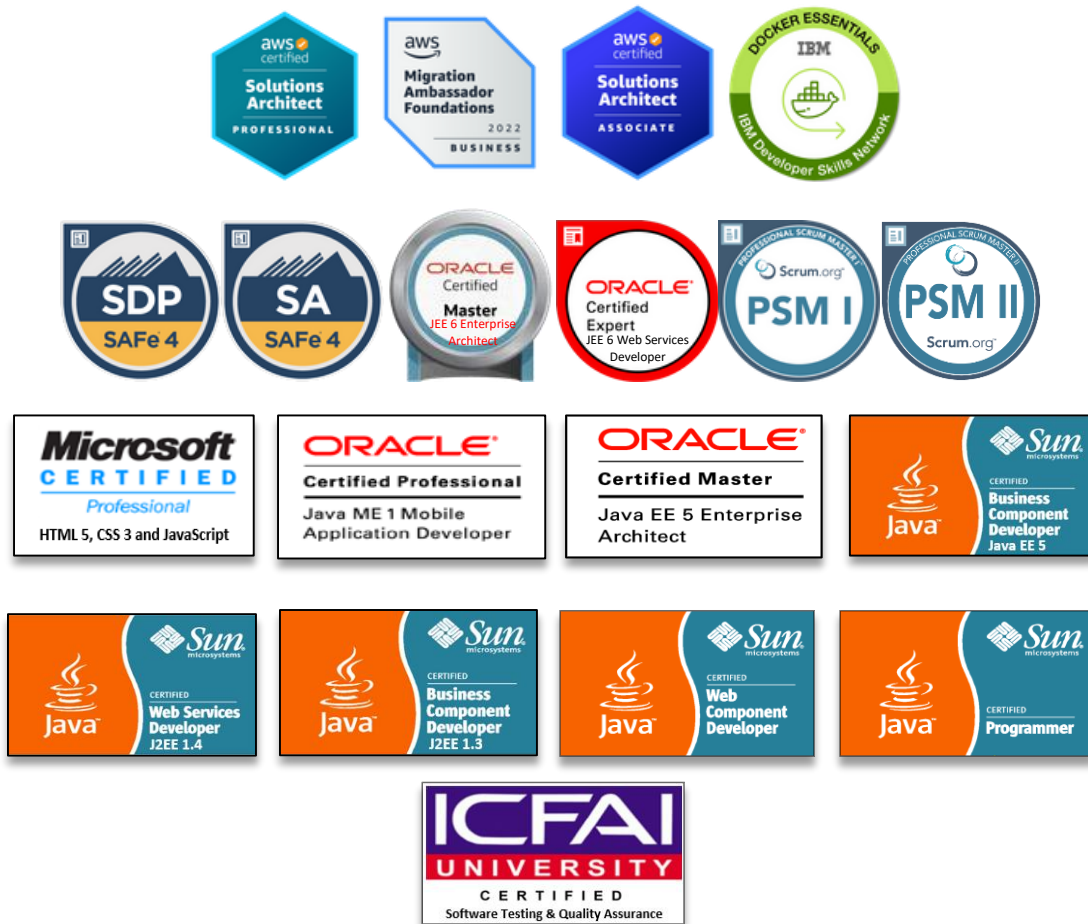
aws certified
Solutions Architect
PROFESSIONAL

aws
Migration Ambassador Foundations
2022
BUSINESS

aws certified
Solutions Architect
ASSOCIATE

DOCKER ESSENTIALS
IBM
IBM Developer Skills Network

SDP
SAFe 4

SA
SAFe 4

ORACLE
Certified
Master
JEE 6 Enterprise Architect

ORACLE
Certified
Expert
JEE 6 Web Services Developer

PROFESSIONAL SCRUM MASTER I
Scrum.org
PSM I

PROFESSIONAL SCRUM MASTER II
PSM II
Scrum.org

Microsoft
CERTIFIED
Professional
HTML 5, CSS 3 and JavaScript

ORACLE
Certified Professional
Java ME 1 Mobile Application Developer

ORACLE
Certified Master
Java EE 5 Enterprise Architect

Java
Sun microsystems
CERTIFIED
Business Component Developer
Java EE 5

Java
Sun microsystems
CERTIFIED
Web Services Developer
J2EE 1.4

Java
Sun microsystems
CERTIFIED
Business Component Developer
J2EE 1.3

Java
Sun microsystems
CERTIFIED
Web Component Developer

Java
Sun microsystems
CERTIFIED
Programmer

ICFAI
UNIVERSITY
CERTIFIED
Software Testing & Quality Assurance